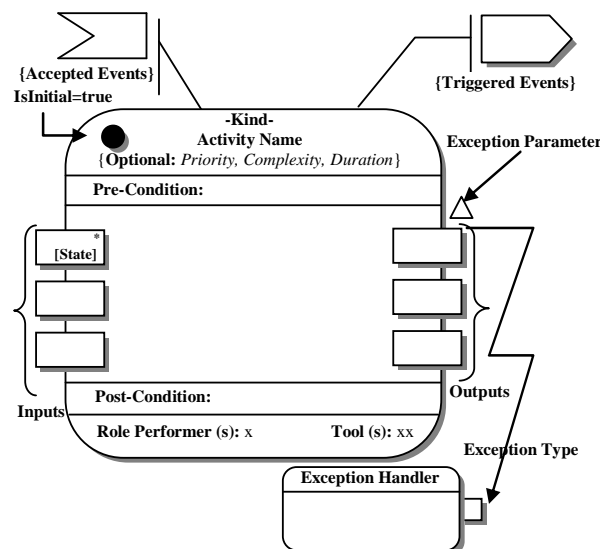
{Accepted Events}
IsInitial=true

{Triggered Events}

-Kind-
Activity Name
{Optional: Priority, Complexity, Duration}

Exception Parameter

Pre-Condition:

*
[State]

Post-Condition:

Inputs

Outputs

Role Performer (s): x

Tool (s): xx

Exception Type

Exception Handler